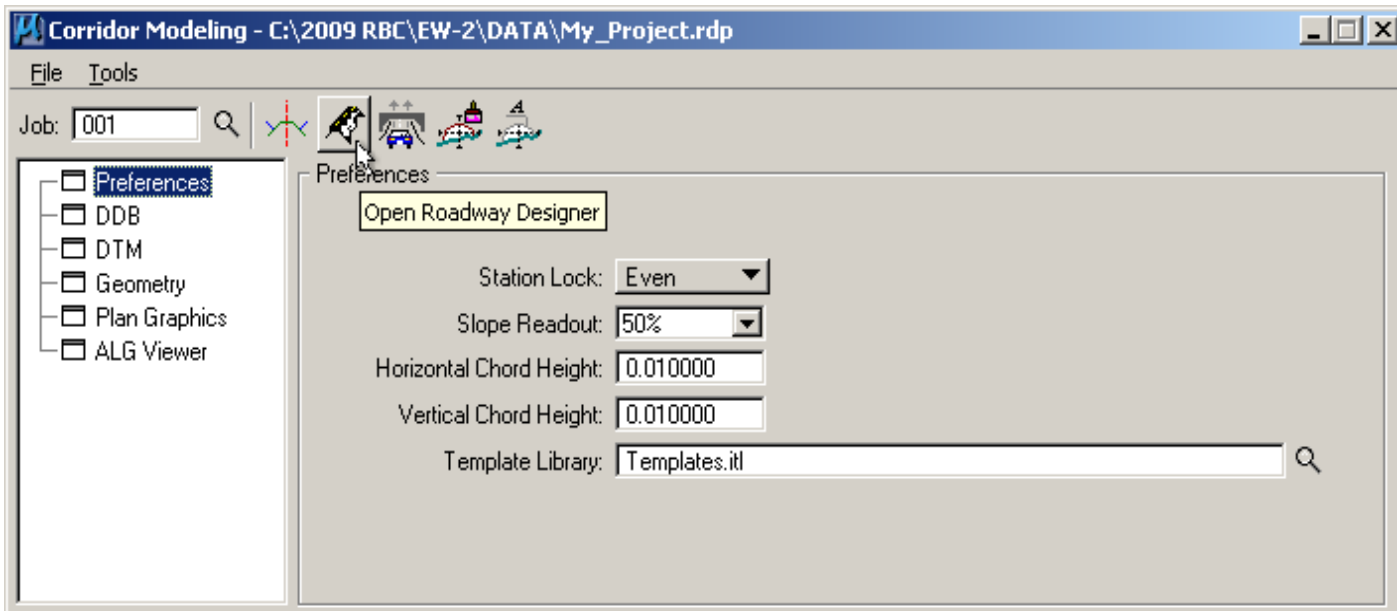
Corridor Modeling - C:\2009 RBC\EW-2\DATA\My_Project.rdp

File Tools

Job: 001

Preferences
DDB
DTM
Geometry
Plan Graphics
ALG Viewer

Preferences

Open Roadway Designer

Station Lock: Even

Slope Readout: 50%

Horizontal Chord Height: 0.010000

Vertical Chord Height: 0.010000

Template Library: Templates.itl